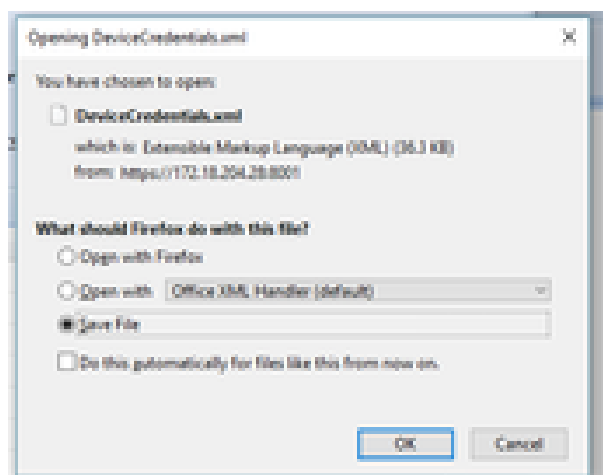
Opening DeviceCredentials.xml

You have chosen to open:

DeviceCredentials.xml

which is: Extensible Markup Language (XML) (36.1 KB)
from: https://172.18.204.28:8001

What should Firefox do with this file?

Open with Firefox

Open with Office XML Handler (default)

Save File

Do this automatically for files like this from now on.

OK Cancel